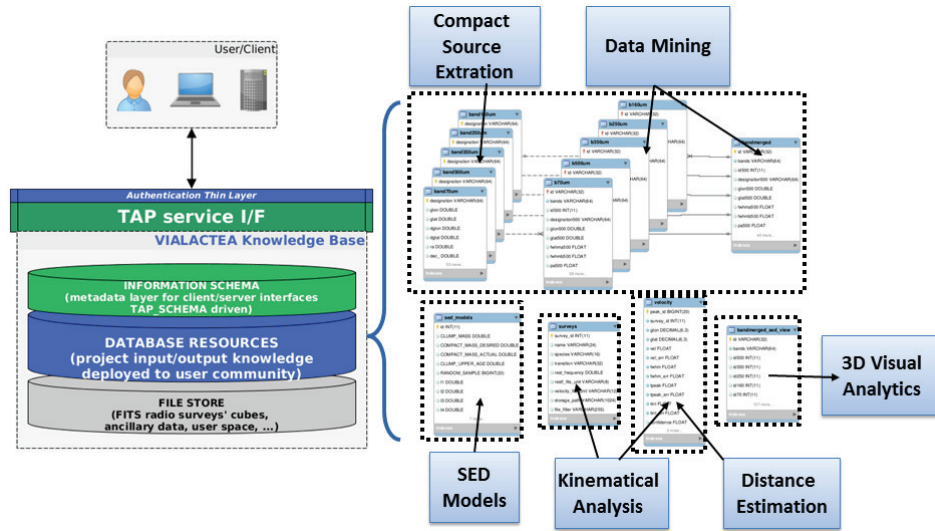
User/Client

Authentication Thin Layer

TAP service I/F

VIALACTEA Knowledge Base

INFORMATION SCHEMA
(metadata layer for client/server interfaces TAP_SCHEMA driven)

DATABASE RESOURCES
(project input/output knowledge deployed to user community)

FILE STORE
(FITS radio surveys' cubes, ancillary data, user space, ...)

Compact Source Extration

Data Mining

band70um

band160um

band250um

band350um

band500um

b160um

b250um

b350um

b500um

b70um

bandmerged

sed_models

surveys

velocity

bandmerged_sed_view

3D Visual Analytics

SED Models

Kinematical Analysis

Distance Estimation